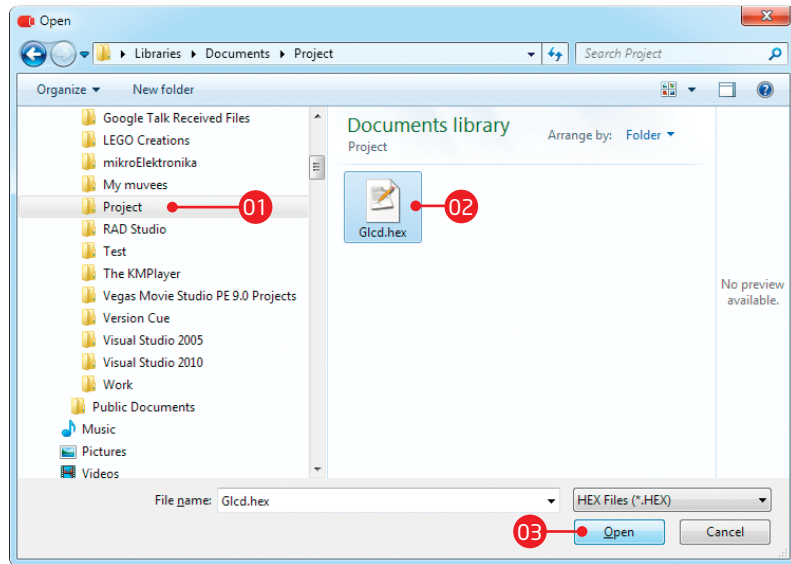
Open

Libraries ▸ Documents ▸ Project

Search Project

Organize ▾ New folder

Google Talk Received Files
LEGO Creations
mikroElektronika
My muvees
Project
RAD Studio
Test
The KMPlayer
Vegas Movie Studio PE 9.0 Projects
Version Cue
Visual Studio 2005
Visual Studio 2010
Work
Public Documents
Music
Pictures
Videos

01

Documents library
Project

Arrange by: Folder ▾

Glcd.hex

02

No preview available.

File name: Glcd.hex

HEX Files (*.HEX)

03

Open

Cancel